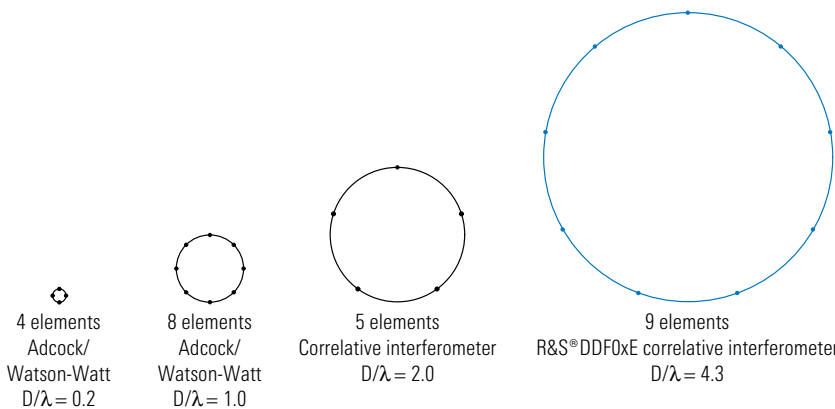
4 elements
Adcock/
Watson-Watt
$D/\lambda = 0.2$

8 elements
Adcock/
Watson-Watt
$D/\lambda = 1.0$

5 elements
Correlative interferometer
$D/\lambda = 2.0$

9 elements
R&S®DDF0xE correlative interferometer
$D/\lambda = 4.3$